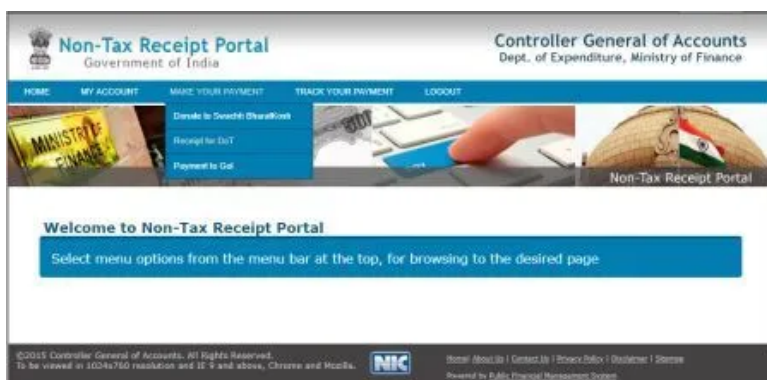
Non-Tax Receipt Portal
Government of India

Controller General of Accounts
Dept. of Expenditure, Ministry of Finance

HOME MY ACCOUNT MAKE YOUR PAYMENT TRACK YOUR PAYMENT LOGOUT

Donate to Swachh Bharatkosh
Receipt for DoT
Payment to GoI

MINISTRY OF FINANCE

Non-Tax Receipt Portal

Welcome to Non-Tax Receipt Portal

Select menu options from the menu bar at the top, for browsing to the desired page

©2015 Controller General of Accounts. All Rights Reserved.
To be viewed in 1024x768 resolution and IE 9 and above, Chrome and Mozilla.

NIC

Home | About Us | Contact Us | Privacy Policy | Disclaimer | Sitemap
Powered by Public Financial Management System